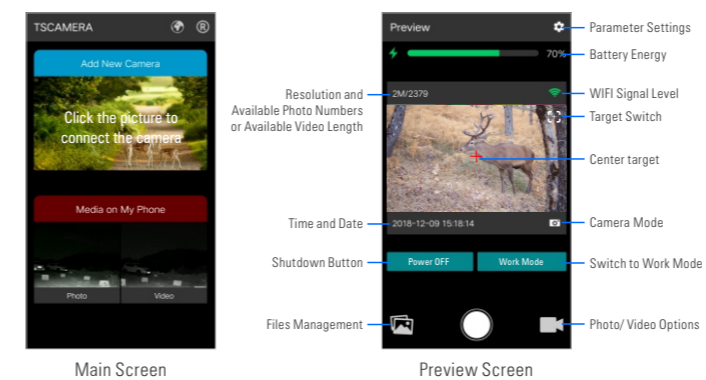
TSCAMERA

Add New Camera

Click the picture to connect the camera

Media on My Phone

Photo

Video

Main Screen

Preview

70%

2M/2379

2018-12-09 15:18:14

Power OFF

Work Mode

Preview Screen

Resolution and Available Photo Numbers or Available Video Length

Time and Date

Shutdown Button

Files Management

Parameter Settings

Battery Energy

WIFI Signal Level

Target Switch

Center target

Camera Mode

Switch to Work Mode

Photo/ Video Options